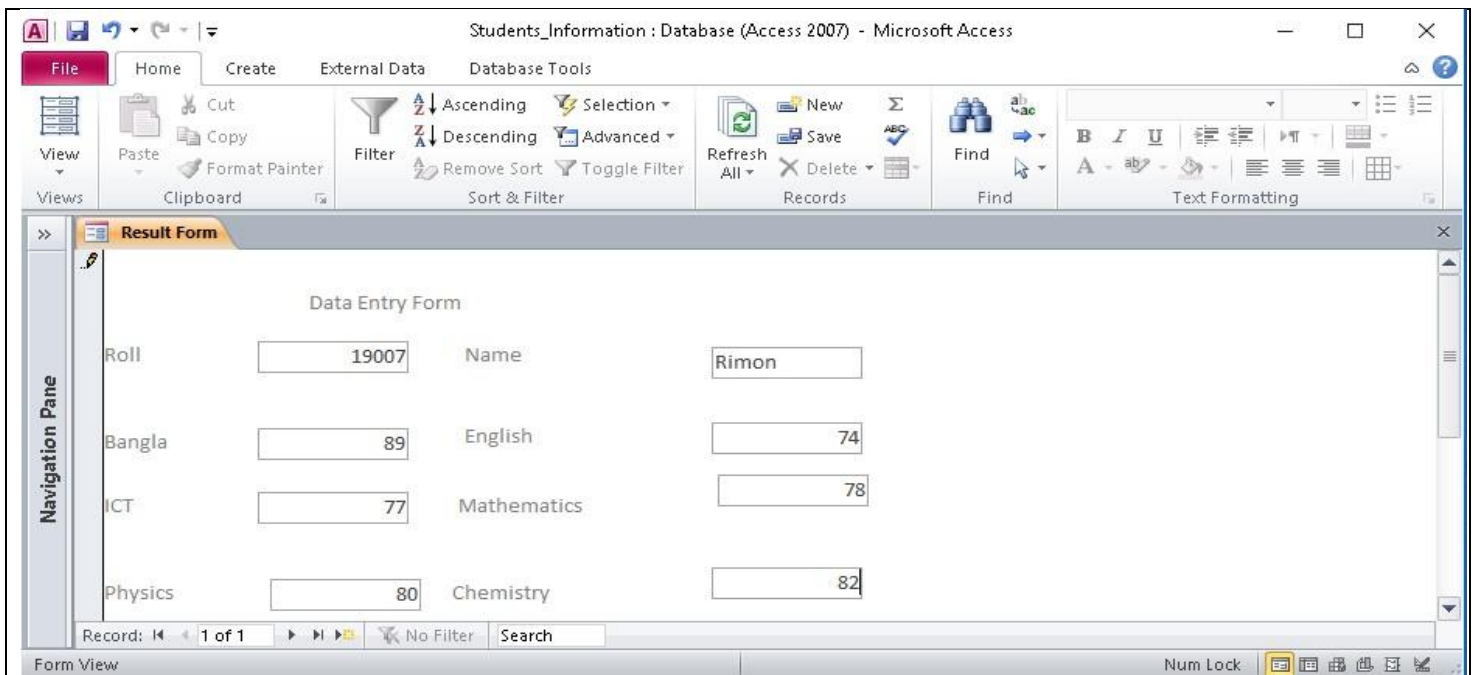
Students_Information : Database (Access 2007) - Microsoft Access

File | Home | Create | External Data | Database Tools

View
Views

Paste
Cut
Copy
Format Painter
Clipboard

Filter
Ascending
Descending
Remove Sort
Selection
Advanced
Toggle Filter
Sort & Filter

Refresh All
New
Save
Delete
Records

Find
Find

Text Formatting

Navigation Pane

Result Form

Data Entry Form

Roll 19007
Name Rimon

Bangla 89
English 74

ICT 77
Mathematics 78

Physics 80
Chemistry 82

Record: 1 of 1 | No Filter | Search

Form View
Num Lock